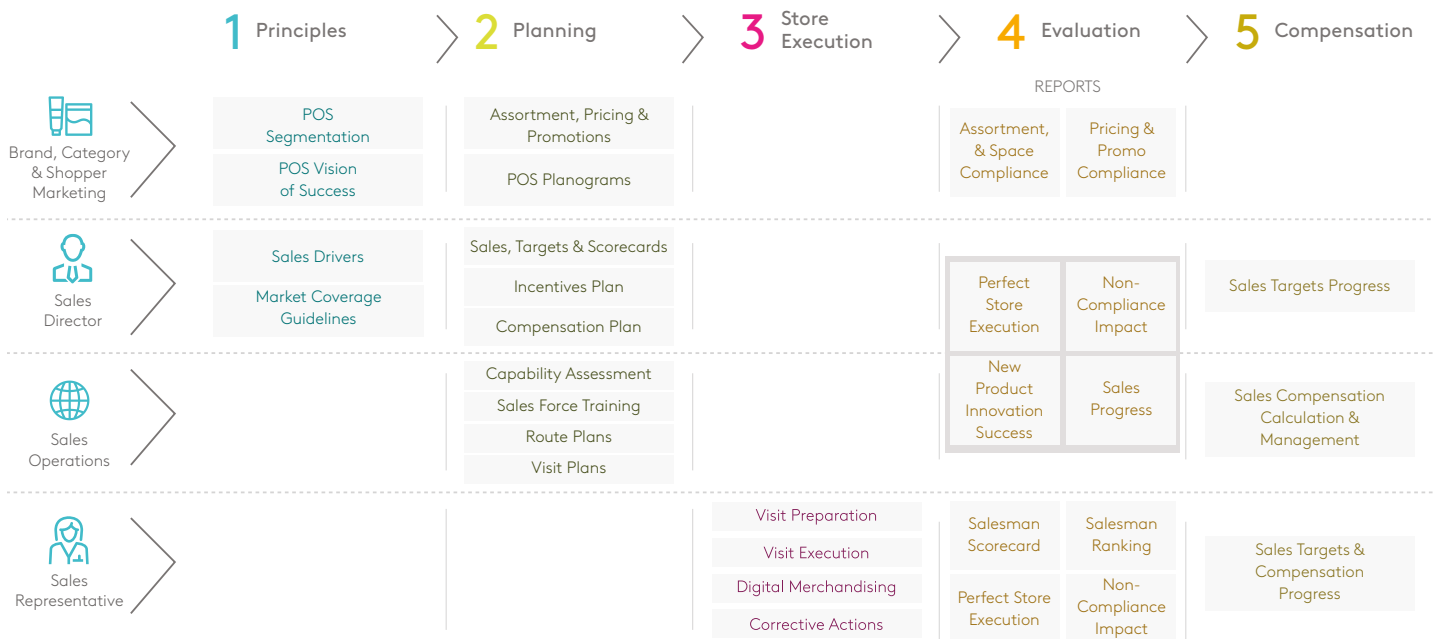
1 Principles

2 Planning

3 Store Execution

4 Evaluation

5 Compensation

REPORTS

Brand, Category & Shopper Marketing

POS Segmentation

POS Vision of Success

Assortment, Pricing & Promotions

POS Planograms

Assortment, & Space Compliance

Pricing & Promo Compliance

Sales Director

Sales Drivers

Market Coverage Guidelines

Sales, Targets & Scorecards

Incentives Plan

Compensation Plan

Perfect Store Execution

Non-Compliance Impact

Sales Targets Progress

Sales Operations

Capability Assessment

Sales Force Training

Route Plans

Visit Plans

New Product Innovation Success

Sales Progress

Sales Compensation Calculation & Management

Sales Representative

Visit Preparation

Visit Execution

Digital Merchandising

Corrective Actions

Salesman Scorecard

Salesman Ranking

Perfect Store Execution

Non-Compliance Impact

Sales Targets & Compensation Progress